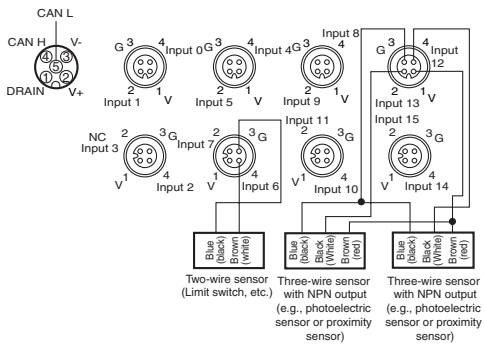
CAN L
CAN H
V-
DRAIN
V+
④③
⑤
①②

G 3 4 Input 0
2 1 V
Input 1

G 3 4 Input 4
2 1 V
Input 5

G 3 4
2 1 V
Input 9

Input 8
G 3 4 Input 12
2 1 V
Input 13

NC 2 3 G
Input 3
V 1 4
Input 2

Input 7 2 3 G
V 1 4
Input 6

Input 11
2 3 G
V 1 4
Input 10

Input 15
2 3 G
V 1 4
Input 14

Blue (black) Brown (white)
Two-wire sensor (Limit switch, etc.)

Blue (black) Black (White) Brown (red)
Three-wire sensor with NPN output (e.g., photoelectric sensor or proximity sensor)

Blue (black) Black (White) Brown (red)
Three-wire sensor with NPN output (e.g., photoelectric sensor or proximity sensor)